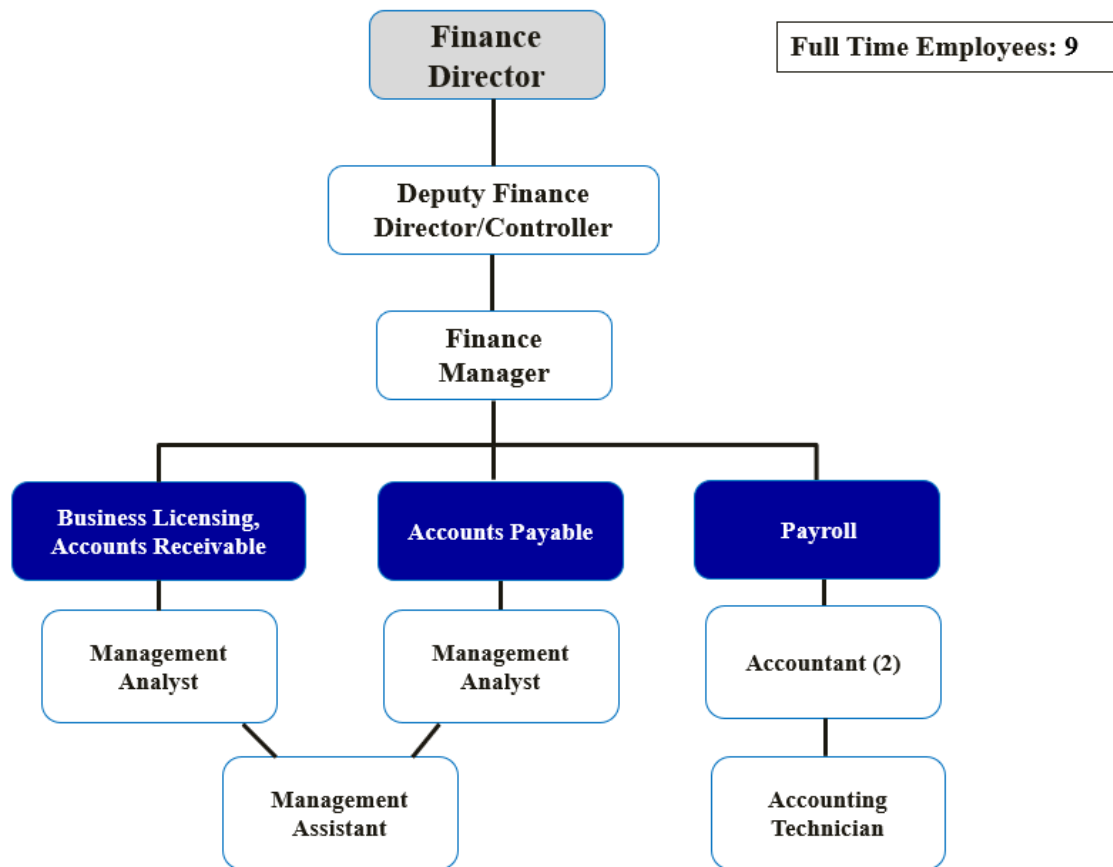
Finance Director

Full Time Employees: 9

Deputy Finance Director/Controller

Finance Manager

Business Licensing, Accounts Receivable

Accounts Payable

Payroll

Management Analyst

Management Analyst

Accountant (2)

Management Assistant

Accounting Technician